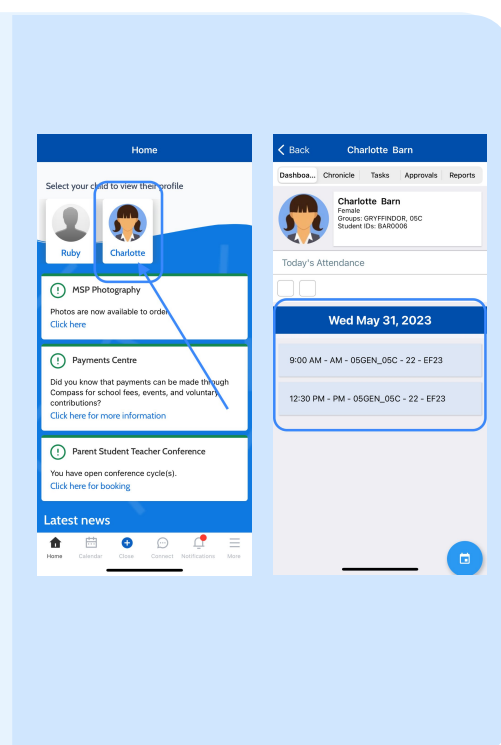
Home

Select your child to view their profile

Ruby

Charlotte

MSP Photography

Photos are now available to order

Click here

Payments Centre

Did you know that payments can be made through Compass for school fees, events, and voluntary contributions?

Click here for more information

Parent Student Teacher Conference

You have open conference cycle(s).

Click here for booking

Latest news

Home Calendar Close Connect Notifications More

Back Charlotte Barn

Dashboa... Chronicle Tasks Approvals Reports

Charlotte Barn
Female
Groups: GRYFFINDOR, 05C
Student IDs: BAR0006

Today's Attendance

Wed May 31, 2023

9:00 AM - AM - 05GEN_05C - 22 - EF23

12:30 PM - PM - 05GEN_05C - 22 - EF23